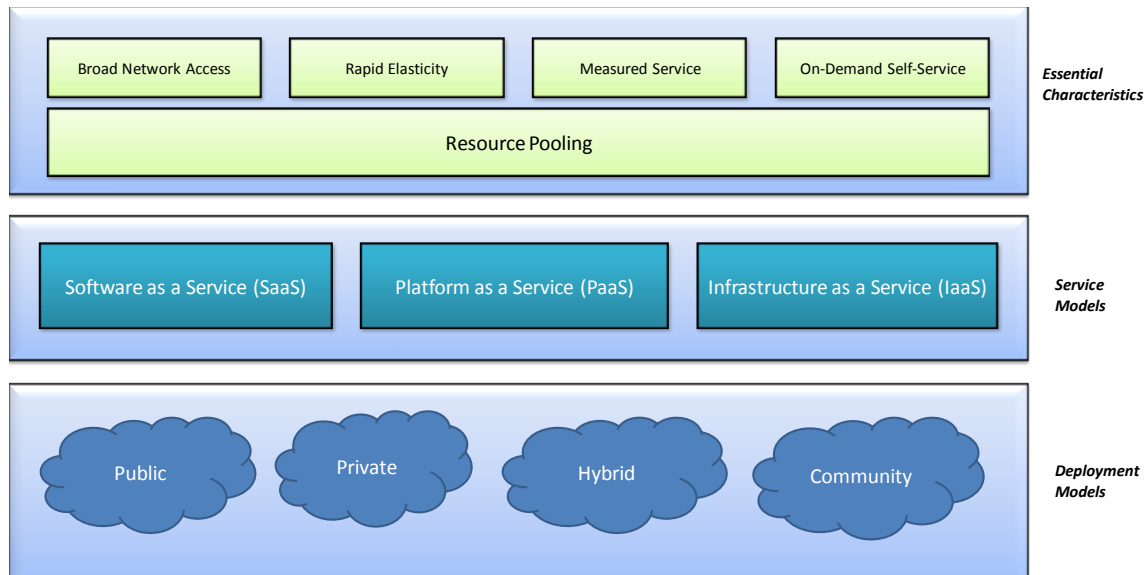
Broad Network Access

Rapid Elasticity

Measured Service

On-Demand Self-Service

Essential Characteristics

Resource Pooling

Software as a Service (SaaS)

Platform as a Service (PaaS)

Infrastructure as a Service (IaaS)

Service Models

Public

Private

Hybrid

Community

Deployment Models